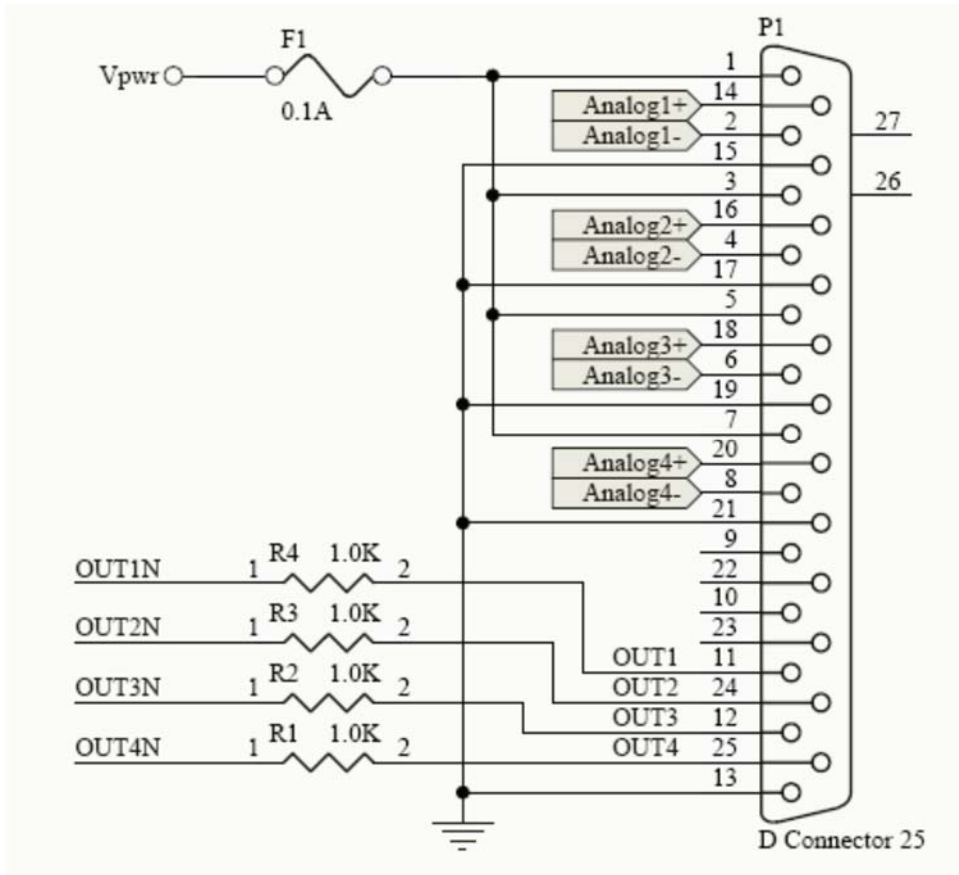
F1
0.1A
Vpwr
P1
1
14
2
15
3
16
4
17
5
18
6
19
7
20
8
21
9
22
10
23
11
24
12
25
13
27
26
Analog1+
Analog1-
Analog2+
Analog2-
Analog3+
Analog3-
Analog4+
Analog4-
OUT1N 1 R4 1.0K 2
OUT2N 1 R3 1.0K 2
OUT3N 1 R2 1.0K 2
OUT4N 1 R1 1.0K 2
OUT1
OUT2
OUT3
OUT4
D Connector 25